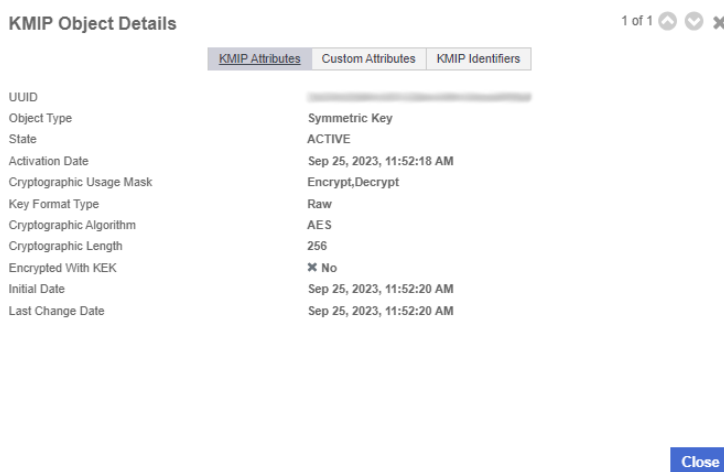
KMIP Object Details

1 of 1

KMIP Attributes | Custom Attributes | KMIP Identifiers

| | |
|---|---|
| UUID | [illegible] |
| Object Type | Symmetric Key |
| State | ACTIVE |
| Activation Date | Sep 25, 2023, 11:52:18 AM |
| Cryptographic Usage Mask | Encrypt,Decrypt |
| Key Format Type | Raw |
| Cryptographic Algorithm | AES |
| Cryptographic Length | 256 |
| Encrypted With KEK | ✖ No |
| Initial Date | Sep 25, 2023, 11:52:20 AM |
| Last Change Date | Sep 25, 2023, 11:52:20 AM |

Close